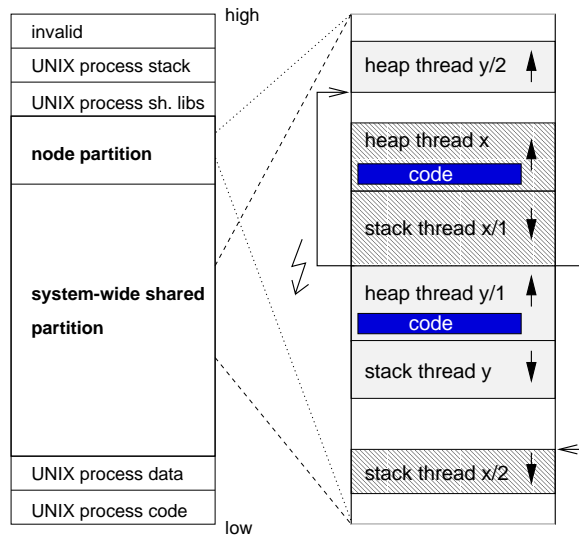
invalid
UNIX process stack
UNIX process sh. libs
node partition
system-wide shared partition
UNIX process data
UNIX process code

high
low

heap thread y/2
heap thread x
code
stack thread x/1
heap thread y/1
code
stack thread y
stack thread x/2